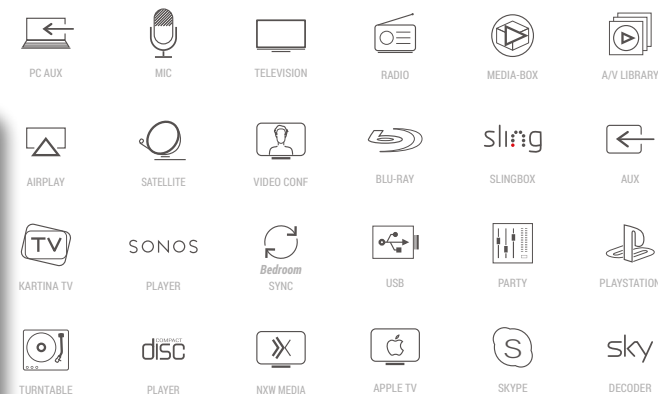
PC AUX
MIC
TELEVISION
RADIO
MEDIA-BOX
A/V LIBRARY

AIRPLAY
SATELLITE
VIDEO CONF
BLU-RAY
sling
SLINGBOX
AUX

TV
KARTINA TV
SONOS
PLAYER
Bedroom
SYNC
USB
PARTY
PLAYSTATION

TURNTABLE
COMPACT
disc
PLAYER
NXW MEDIA
APPLE TV
S
SKYPE
sky
DECODER